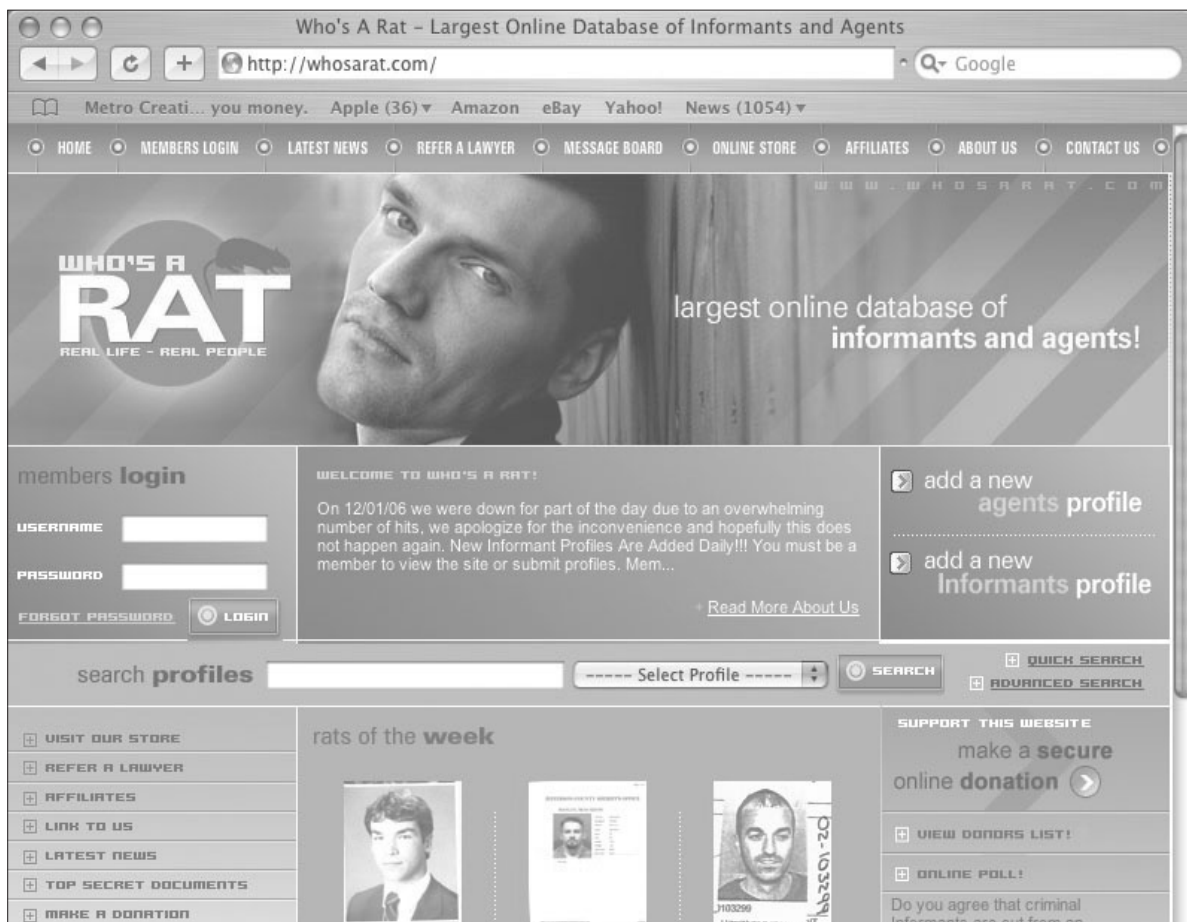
Who's A Rat – Largest Online Database of Informants and Agents

http://whosarat.com/

Google

Metro Creati... you money. Apple (36) ▾ Amazon eBay Yahoo! News (1054) ▾

HOME MEMBERS LOGIN LATEST NEWS REFER A LAWYER MESSAGE BOARD ONLINE STORE AFFILIATES ABOUT US CONTACT US

WWW.WHOSARAT.COM

WHO'S A RAT
REAL LIFE - REAL PEOPLE

largest online database of informants and agents!

members login

USERNAME

PASSWORD

FORGOT PASSWORD LOGIN

WELCOME TO WHO'S A RAT!

On 12/01/06 we were down for part of the day due to an overwhelming number of hits, we apologize for the inconvenience and hopefully this does not happen again. New Informant Profiles Are Added Daily!!! You must be a member to view the site or submit profiles. Mem...

Read More About Us

add a new agents profile

add a new Informants profile

search profiles

----- Select Profile -----

SEARCH

QUICK SEARCH

ADVANCED SEARCH

VISIT OUR STORE

REFER A LAWYER

AFFILIATES

LINK TO US

LATEST NEWS

TOP SECRET DOCUMENTS

MAKE A DONATION

rats of the week

02-103299

103299

SUPPORT THIS WEBSITE

make a secure online donation

VIEW DONORS LIST!

ONLINE POLL!

Do you agree that criminal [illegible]